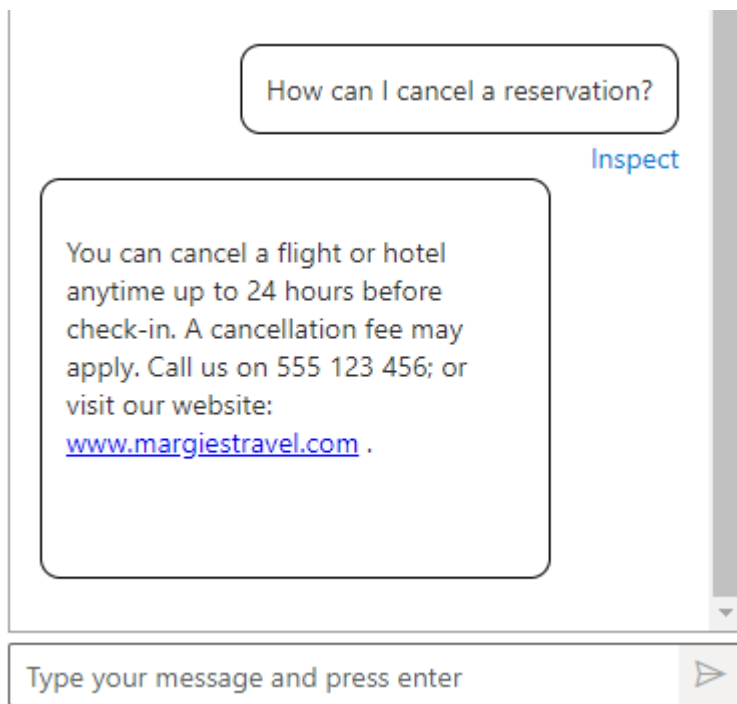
How can I cancel a reservation?

Inspect

You can cancel a flight or hotel anytime up to 24 hours before check-in. A cancellation fee may apply. Call us on 555 123 456; or visit our website: www.margiestravel.com .

Type your message and press enter